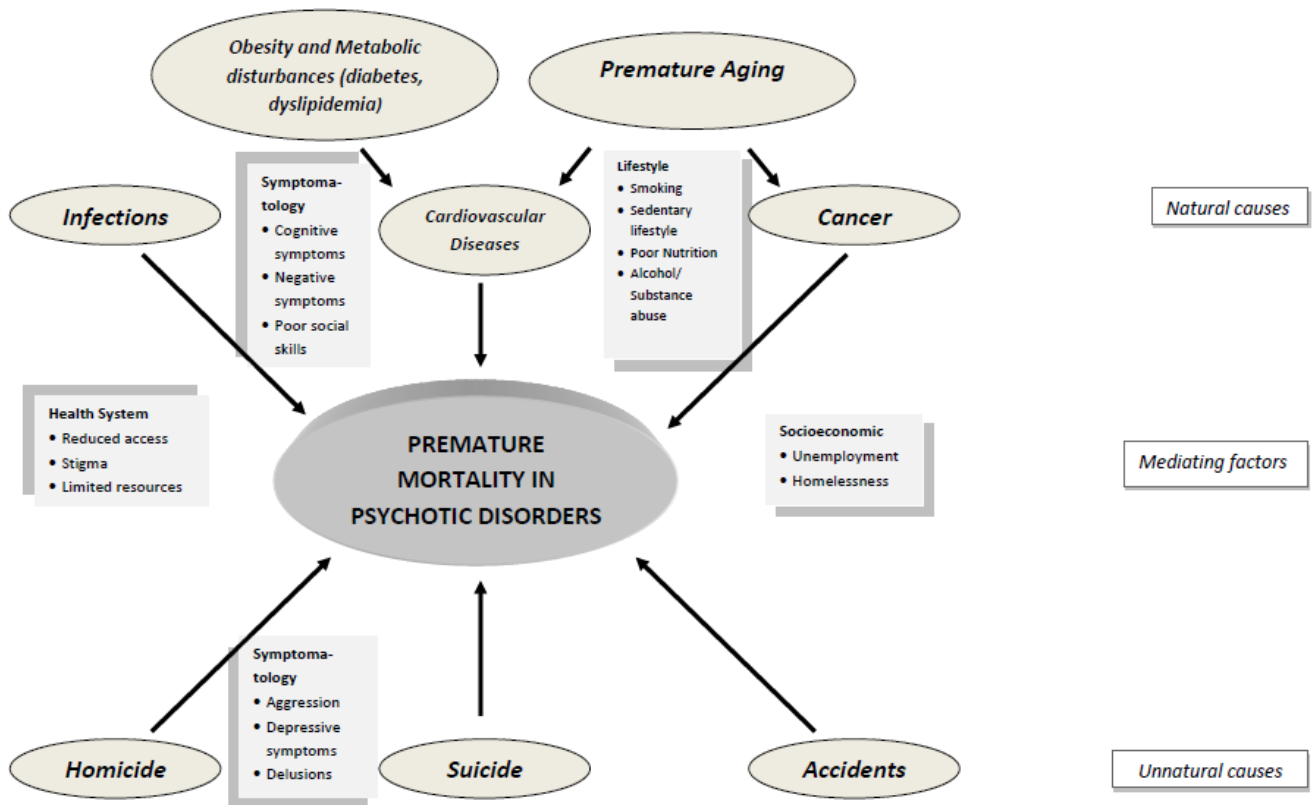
Obesity and Metabolic disturbances (diabetes, dyslipidemia)

Premature Aging

Symptomatology
• Cognitive symptoms
• Negative symptoms
• Poor social skills

Lifestyle
• Smoking
• Sedentary lifestyle
• Poor Nutrition
• Alcohol/ Substance abuse

Infections

Cardiovascular Diseases

Cancer

Natural causes

Health System
• Reduced access
• Stigma
• Limited resources

PREMATURE MORTALITY IN PSYCHOTIC DISORDERS

Socioeconomic
• Unemployment
• Homelessness

Mediating factors

Symptomatology
• Aggression
• Depressive symptoms
• Delusions

Homicide

Suicide

Accidents

Unnatural causes